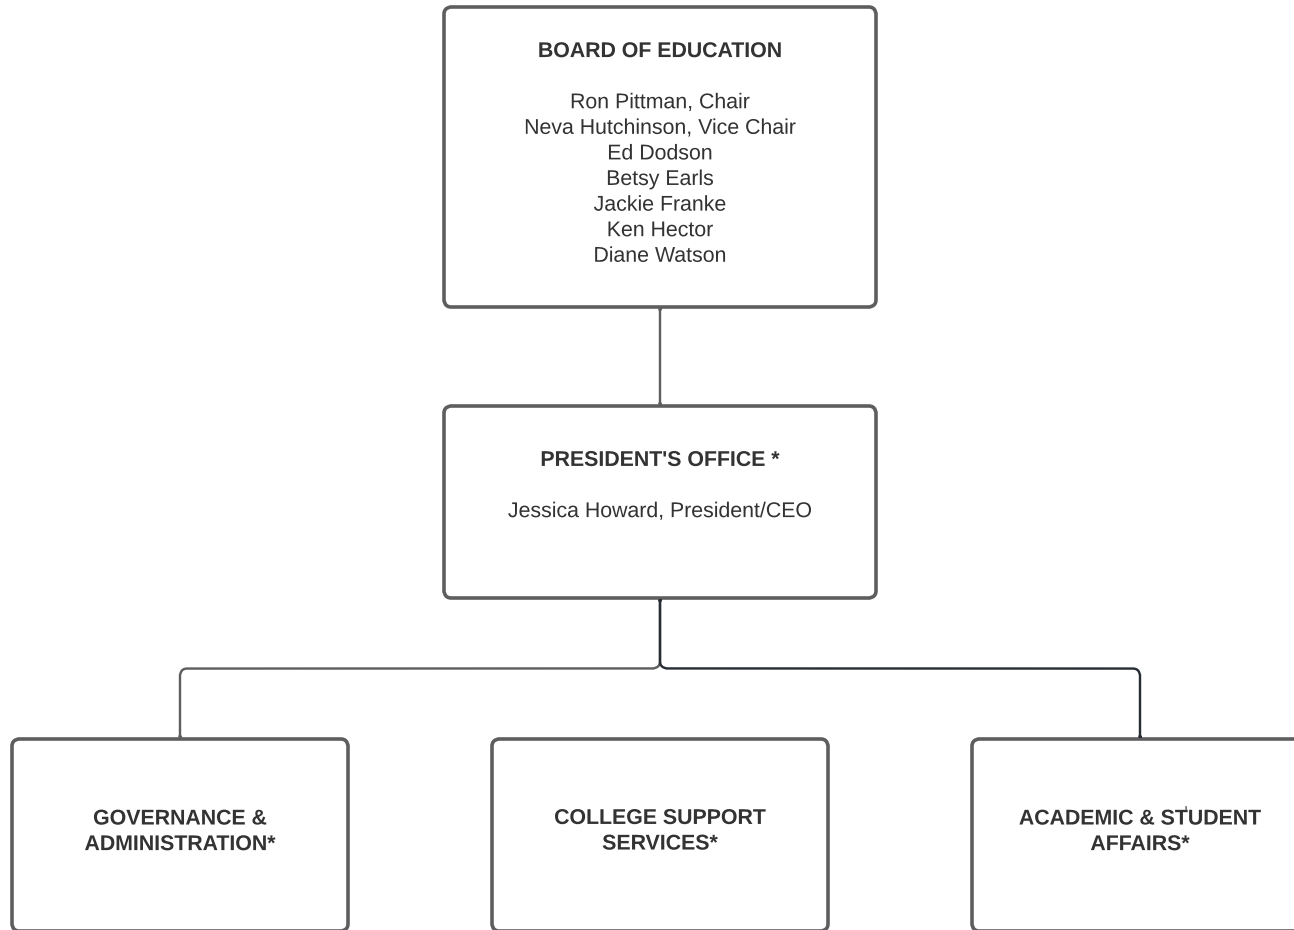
BOARD OF EDUCATION

Ron Pittman, Chair
Neva Hutchinson, Vice Chair
Ed Dodson
Betsy Earls
Jackie Franke
Ken Hector
Diane Watson

PRESIDENT'S OFFICE *

Jessica Howard, President/CEO

GOVERNANCE & ADMINISTRATION*

COLLEGE SUPPORT SERVICES*

ACADEMIC & STUDENT AFFAIRS*